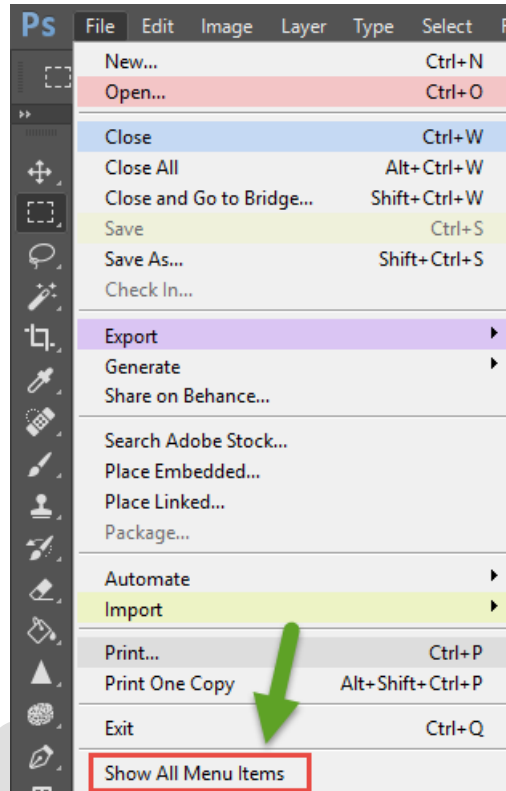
Ps File Edit Image Layer Type Select F

New... Ctrl+N
Open... Ctrl+O
Close Ctrl+W
Close All Alt+Ctrl+W
Close and Go to Bridge... Shift+Ctrl+W
Save Ctrl+S
Save As... Shift+Ctrl+S
Check In...
Export
Generate
Share on Behance...
Search Adobe Stock...
Place Embedded...
Place Linked...
Package...
Automate
Import
Print... Ctrl+P
Print One Copy Alt+Shift+Ctrl+P
Exit Ctrl+Q
Show All Menu Items